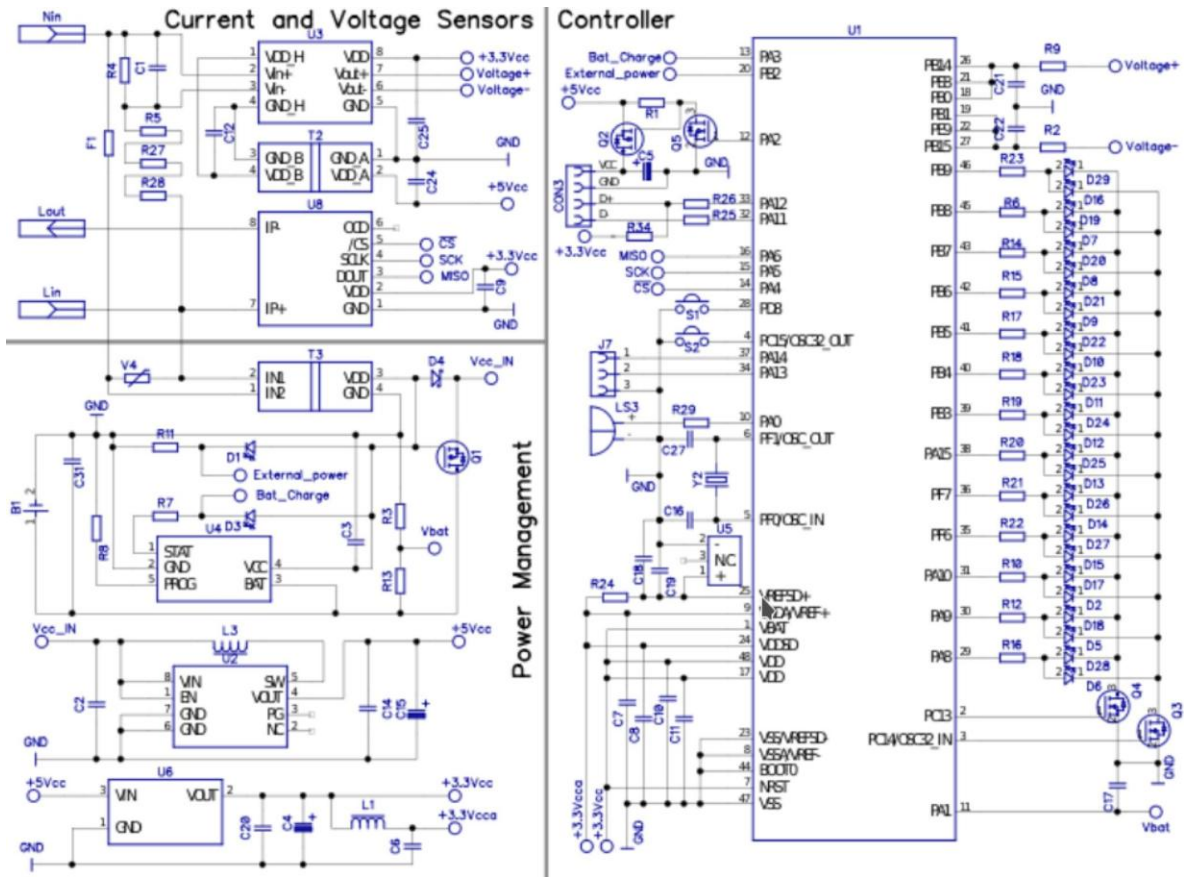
Current and Voltage Sensors

Nin
R4
C1
U3
VDD_H
Vin+
Vin-
GND_H
VDD
Vout+
Vout-
GND
8
7
6
5
1
2
3
4
+3.3Vcc
Voltage+
Voltage-
R5
C12
R27
R28
F1
T2
GND_B
VDD_B
GND_A
VDD_A
C25
C24
GND
+5Vcc
Lout
U8
IP-
OCD
/CS
SCK
DOUT
VDD
GND
IP+
CS
SCK
MISO
+3.3Vcc
C9
GND
Lin

Controller

U1
Bat_Charge
External_power
+5Vcc
13
20
PA3
PB2
R1
Q2
Q5
12
PA2
VCC
C5
GND
CON3
GND
D+
D-
R26
R25
33
32
PA12
PA11
R34
+3.3Vcc
MISO
SCK
CS
16
15
14
PA6
PA5
PA4
28
PD8
S1
4
PC15/OSC32_OUT
S2
J7
37
34
PA14
PA13
LS3
R29
10
PA0
C27
6
PF1/OSC_OUT
GND
Y2
5
PF0/OSC_IN
C16
U5
NC
C18
C19
R24
25
VREFSD+
9
VDDA/VREF+
1
VBAT
24
VDDSD
48
VDD
17
VDD
C7
C8
C10
C11
23
VSS/VREFSD-
8
VSSA/VREF-
44
BOOT0
7
NRST
47
VSS
+3.3Vcca
+3.3Vcc
GND
PB14
PB8
PB0
PB1
PB9
PB15
26
21
18
19
22
27
R9
Voltage+
C21
GND
C22
R2
Voltage-
PB9
46
R23
D29
PB8
45
R6
D16
D19
PB7
43
R14
D7
D20
PB6
42
R15
D8
D21
PB5
41
R17
D9
D22
PB4
40
R18
D10
D23
PB3
39
R19
D11
D24
PA15
38
R20
D12
D25
PF7
36
R21
D13
D26
PF6
35
R22
D14
D27
PA10
31
R10
D15
D17
PA9
30
R12
D2
D18
PA8
29
R16
D5
D28
D6
Q4
Q3
PC13
2
PC14/OSC32_IN
3
GND
C17
PA1
11
Vbat

Power Management

V4
T3
IN1
IN2
VDD
GND
D4
Vcc_IN
GND
R11
D1
External_power
Q1
B1
C31
R7
Bat_Charge
U4
D3
C3
R3
Vbat
R8
STAT
GND
PROG
VCC
BAT
R13
Vcc_IN
L3
U2
+5Vcc
C2
VIN
EN
GND
GND
SW
VOUT
PG
NC
C14
C15
GND
U6
+5Vcc
VIN
VOUT
+3.3Vcc
GND
C20
C4
L1
+3.3Vcca
GND
C6